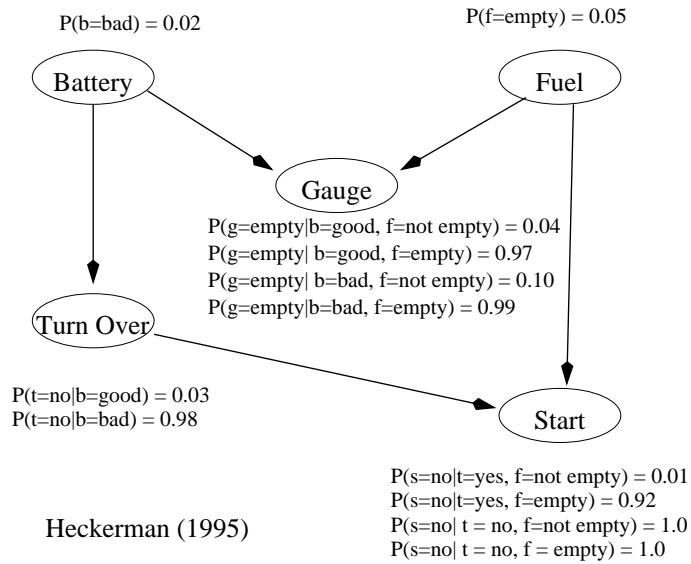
P(b=bad) = 0.02

P(f=empty) = 0.05

Battery

Fuel

Gauge

P(g=empty|b=good, f=not empty) = 0.04
P(g=empty| b=good, f=empty) = 0.97
P(g=empty| b=bad, f=not empty) = 0.10
P(g=empty|b=bad, f=empty) = 0.99

Turn Over

P(t=no|b=good) = 0.03
P(t=no|b=bad) = 0.98

Start

P(s=no|t=yes, f=not empty) = 0.01
P(s=no|t=yes, f=empty) = 0.92
P(s=no| t = no, f=not empty) = 1.0
P(s=no| t = no, f = empty) = 1.0

Heckerman (1995)